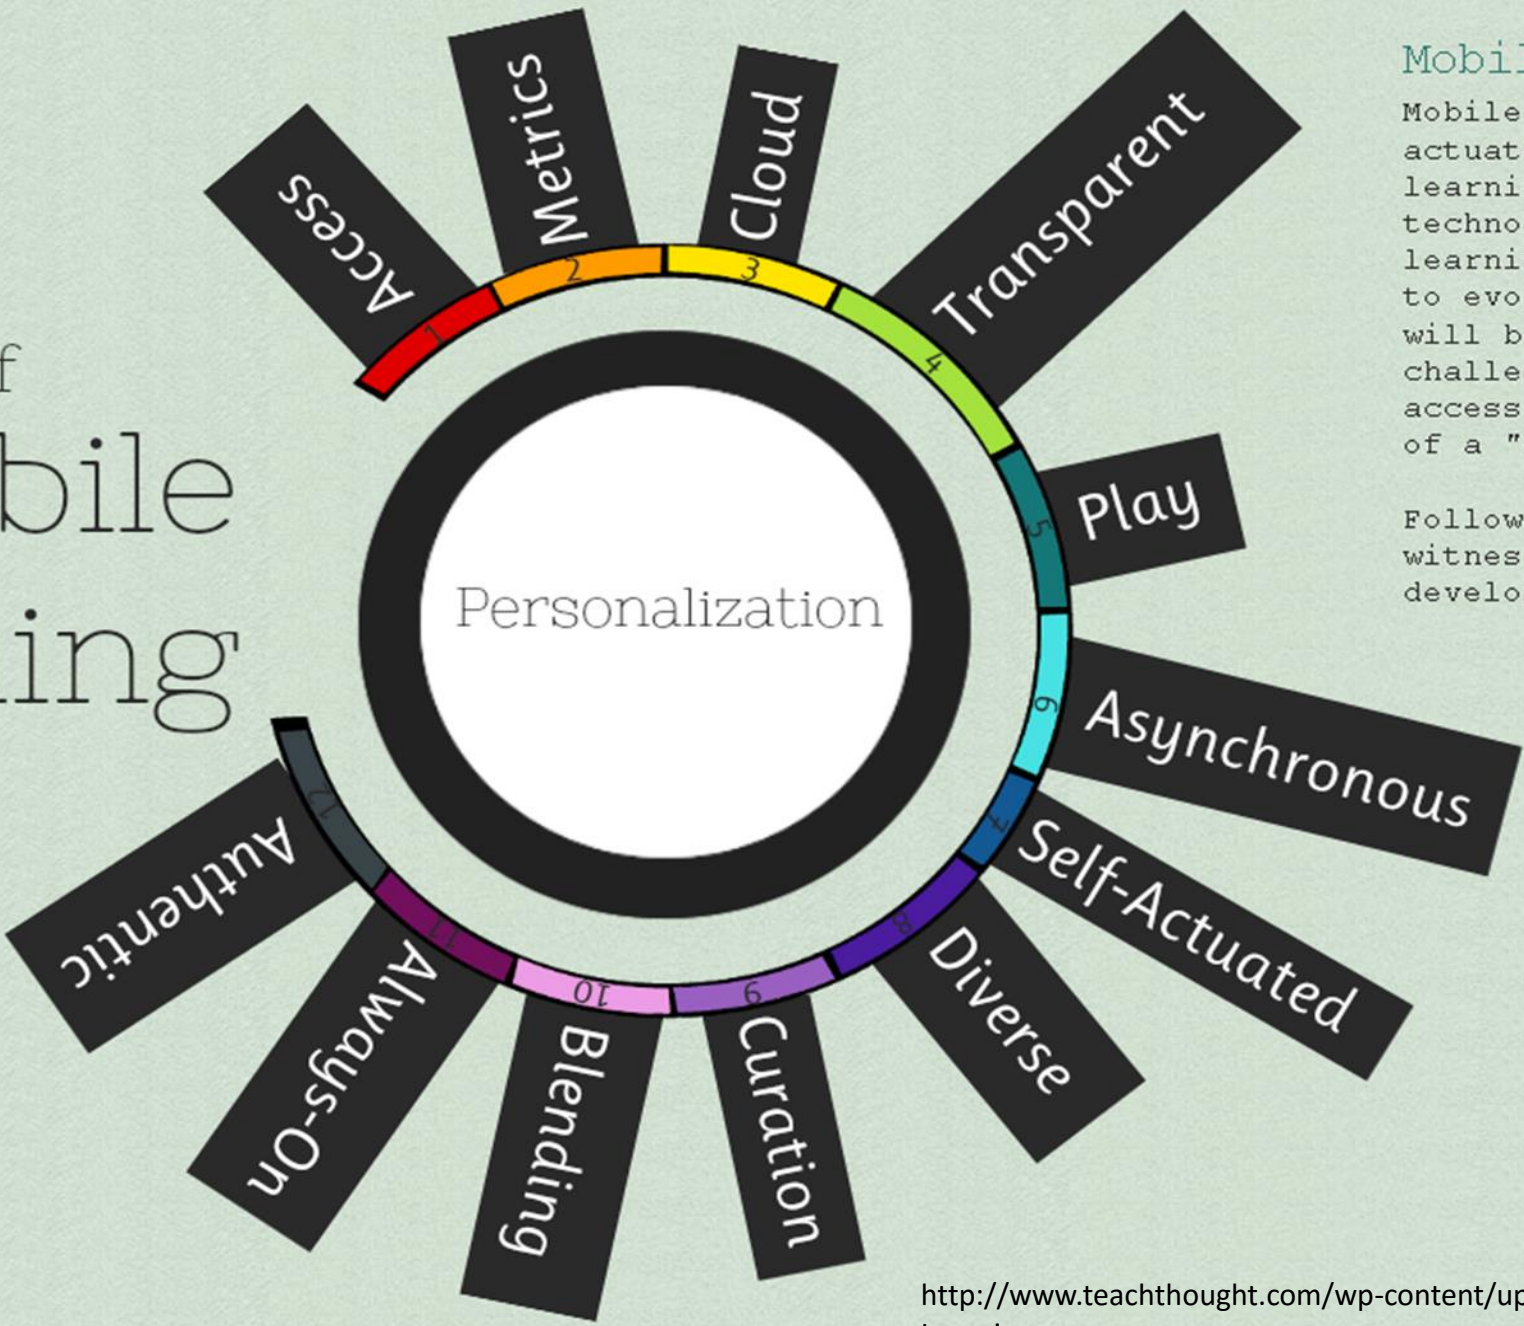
f
bile
ing

Access
1
Metrics
2
Cloud
3
Transparent
4
Play
5
Asynchronous
6
Self-Actuated
7
Diverse
8
Curation
9
Blending
10
Always-On
11
Authentic
12

Personalization

Mobil
Mobile
actuat
learni
techno
learni
to evo
will b
challe
access
of a "

Follow
witnes
develo

http://www.teachthought.com/wp-content/up